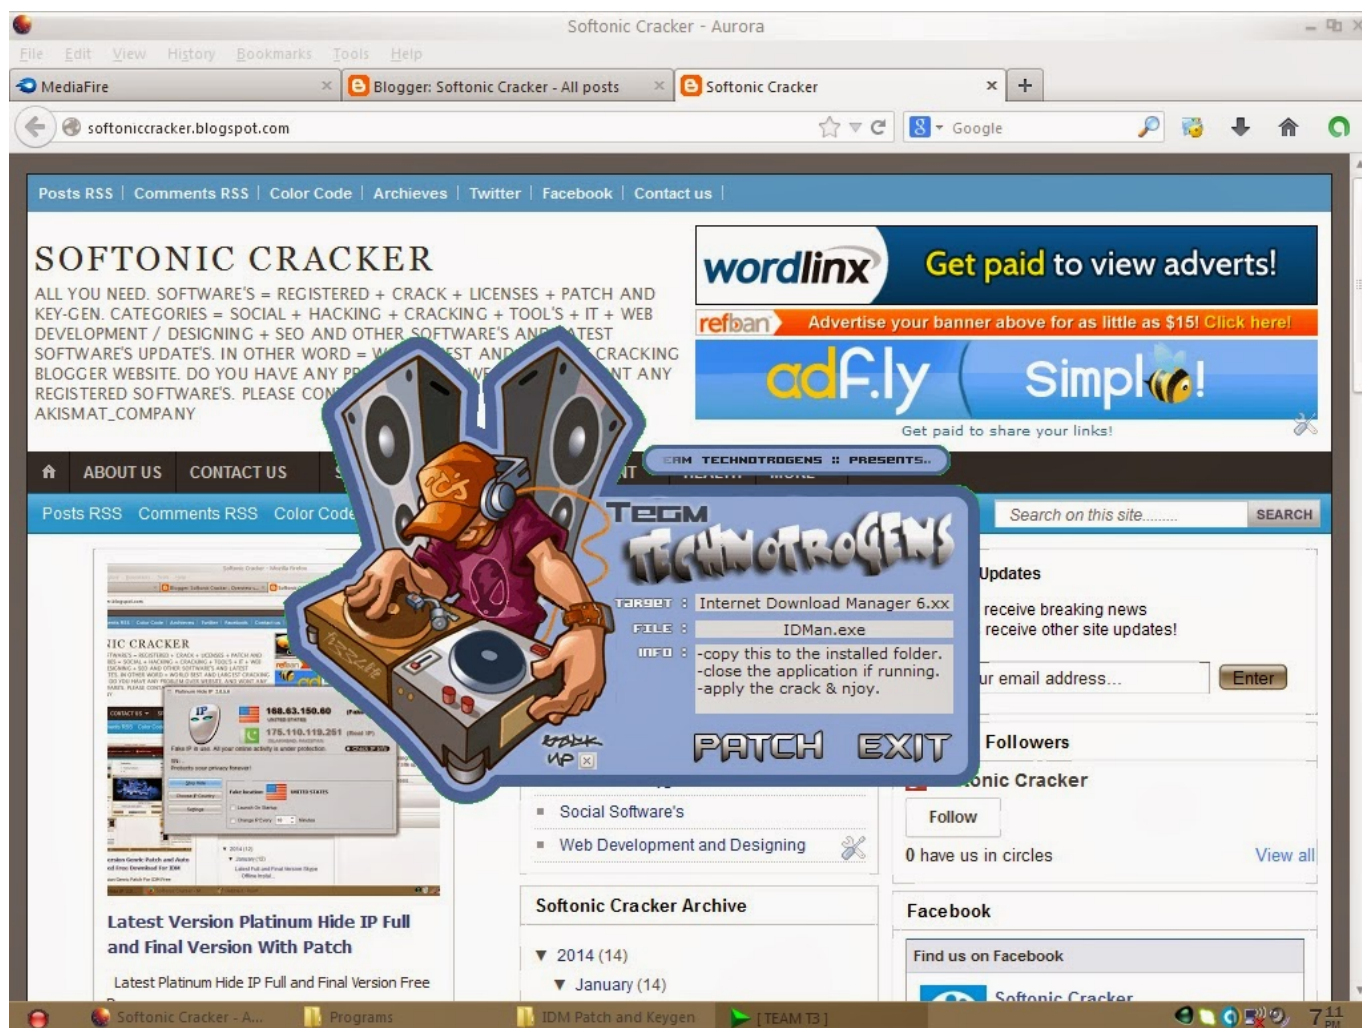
Softonic Cracker - Aurora

File Edit View History Bookmarks Tools Help

MediaFire | Blogger: Softonic Cracker - All posts | Softonic Cracker

softoniccracker.blogspot.com

Google

Posts RSS | Comments RSS | Color Code | Archieves | Twitter | Facebook | Contact us |

SOFTONIC CRACKER

ALL YOU NEED. SOFTWARE'S = REGISTERED + CRACK + LICENSES + PATCH AND KEY-GEN. CATEGORIES = SOCIAL + HACKING + CRACKING + TOOL'S + IT + WEB DEVELOPMENT / DESIGNING + SEO AND OTHER SOFTWARE'S AN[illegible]TEST SOFTWARE'S UPDATE'S. IN OTHER WORD = W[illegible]EST AND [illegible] CRACKING BLOGGER WEBSITE. DO YOU HAVE ANY P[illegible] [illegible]NT ANY REGISTERED SOFTWARE'S. PLEASE CON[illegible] AKISMAT_COMPANY

wordlinx Get paid to view adverts!

refban Advertise your banner above for as little as $15! Click here!

adf.ly Simply!

Get paid to share your links!

ABOUT US CONTACT US

Posts RSS Comments RSS Color Code

Search on this site........ SEARCH

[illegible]AM TECHNOTROGENS :: PRESENTS..

TEAM TECHNOTROGENS

TARGET : Internet Download Manager 6.xx

FILE : IDMan.exe

INFO : -copy this to the installed folder. -close the application if running. -apply the crack & njoy.

BACK UP

PATCH EXIT

Updates

receive breaking news
receive other site updates!

ur email address... Enter

Followers

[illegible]onic Cracker

Follow

0 have us in circles View all

Social Software's

Web Development and Designing

Softonic Cracker Archive

▼ 2014 (14)

▼ January (14)

Facebook

Find us on Facebook

Softonic Cracker

Latest Version Platinum Hide IP Full and Final Version With Patch

Latest Platinum Hide IP Full and Final Version Free

Softonic Cracker - A... Programs IDM Patch and Keygen [TEAM T3]

7:11 PM